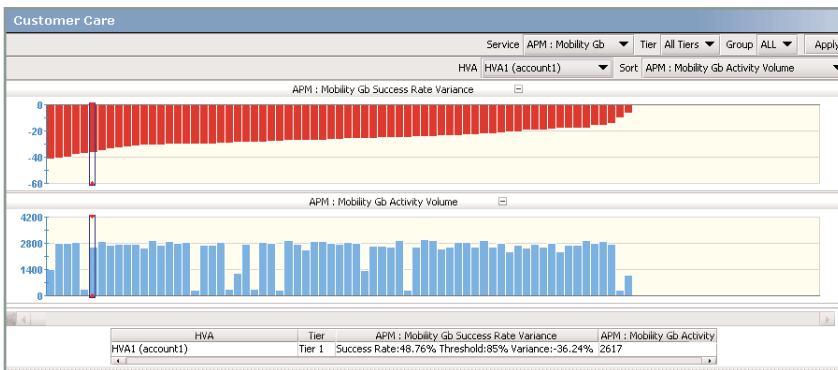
Customer Care

Service APM : Mobility Gb Tier All Tiers Group ALL Apply

HVA HVA1 (account1) Sort APM : Mobility Gb Activity Volume

APM : Mobility Gb Success Rate Variance

0
-20
-40
-60

APM : Mobility Gb Activity Volume

4200
2800
1400
0

| HVA | Tier | APM : Mobility Gb Success Rate Variance | APM : Mobility Gb Activity |
|---|---|---|---|
| HVA1 (account1) | Tier 1 | Success Rate:48.76% Threshold:85% Variance:-36.24% | 2617 |